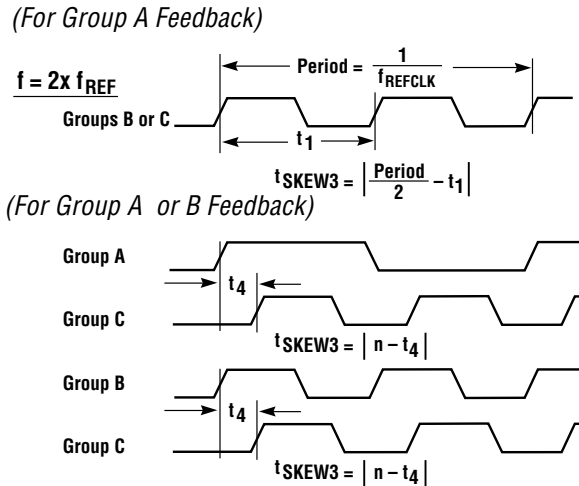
(For Group A Feedback)

$f = 2x\ f_{REF}$

Period = $\frac{1}{f_{REFCLK}}$

Groups B or C

$t_1$

$t_{SKEW3} = \left| \frac{Period}{2} - t_1 \right|$

(For Group A or B Feedback)

Group A

$t_4$

Group C

$t_{SKEW3} = \left| n - t_4 \right|$

Group B

$t_4$

Group C

$t_{SKEW3} = \left| n - t_4 \right|$